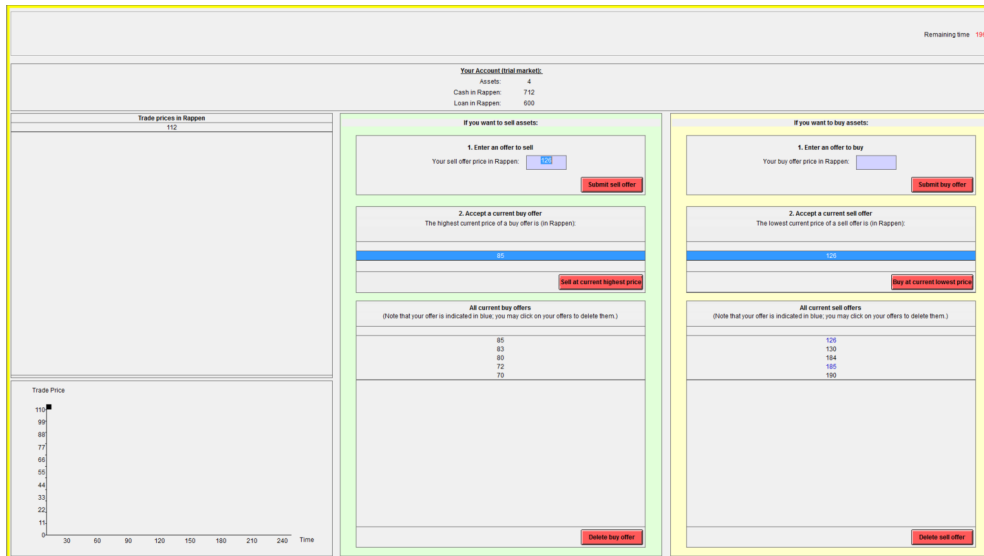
Remaining time 19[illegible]

Your Account (trial market):
Assets: 4
Cash in Rappen: 712
Loan in Rappen: 600

Trade prices in Rappen
112

Trade Price
110
99
88
77
66
55
44
33
22
11
0
30 60 90 120 150 180 210 240 Time

If you want to sell assets:

1. Enter an offer to sell
Your sell offer price in Rappen: 120
Submit sell offer

2. Accept a current buy offer
The highest current price of a buy offer is (in Rappen):
85
Sell at current highest price

All current buy offers
(Note that your offer is indicated in blue; you may click on your offers to delete them.)
85
83
80
72
70

Delete buy offer

If you want to buy assets:

1. Enter an offer to buy
Your buy offer price in Rappen:
Submit buy offer

2. Accept a current sell offer
The lowest current price of a sell offer is (in Rappen):
126
Buy at current lowest price

All current sell offers
(Note that your offer is indicated in blue; you may click on your offers to delete them.)
126
130
184
185
190

Delete sell offer